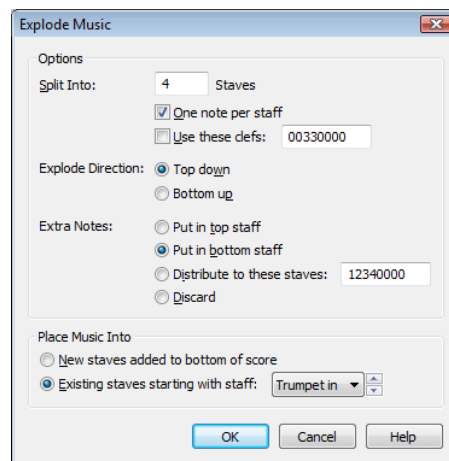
Explode Music

Options

Split Into: 4 Staves

One note per staff

Use these clefs: 00330000

Explode Direction: Top down

Bottom up

Extra Notes: Put in top staff

Put in bottom staff

Distribute to these staves: 12340000

Discard

Place Music Into

New staves added to bottom of score

Existing staves starting with staff: Trumpet in

OK Cancel Help